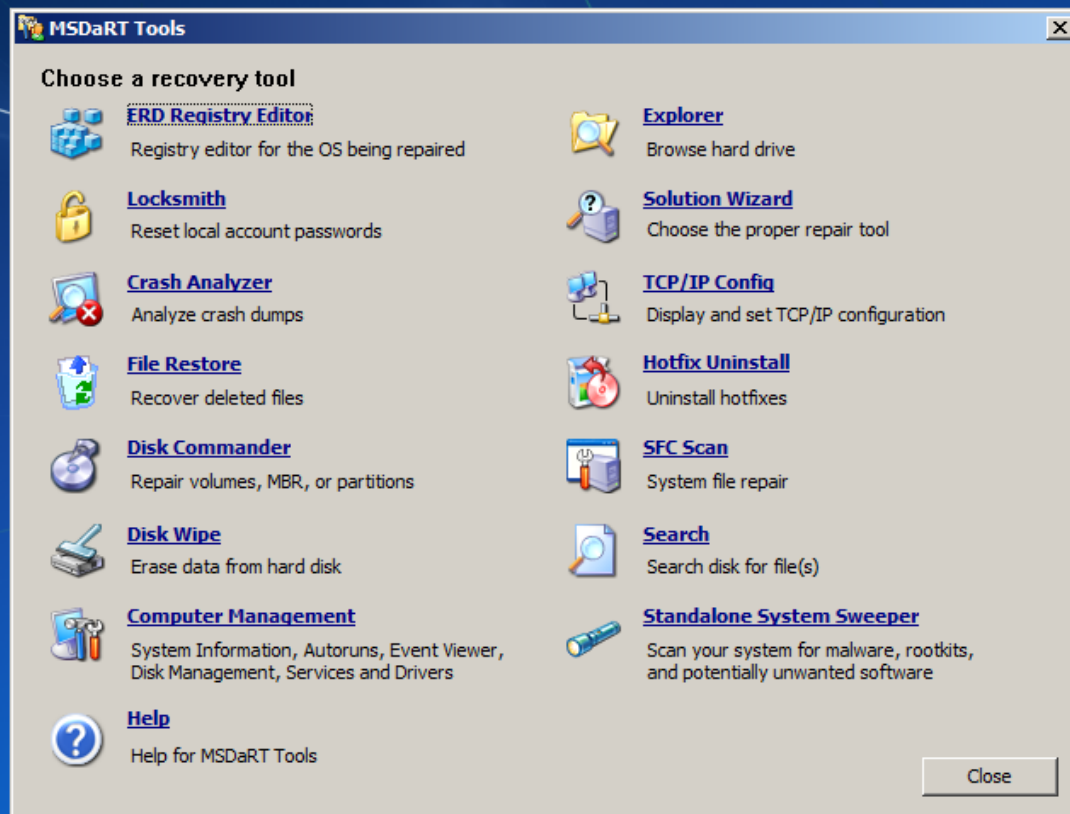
MSDaRT Tools

Choose a recovery tool

ERD Registry Editor
Registry editor for the OS being repaired

Locksmith
Reset local account passwords

Crash Analyzer
Analyze crash dumps

File Restore
Recover deleted files

Disk Commander
Repair volumes, MBR, or partitions

Disk Wipe
Erase data from hard disk

Computer Management
System Information, Autoruns, Event Viewer, Disk Management, Services and Drivers

Help
Help for MSDaRT Tools

Explorer
Browse hard drive

Solution Wizard
Choose the proper repair tool

TCP/IP Config
Display and set TCP/IP configuration

Hotfix Uninstall
Uninstall hotfixes

SFC Scan
System file repair

Search
Search disk for file(s)

Standalone System Sweeper
Scan your system for malware, rootkits, and potentially unwanted software

Close